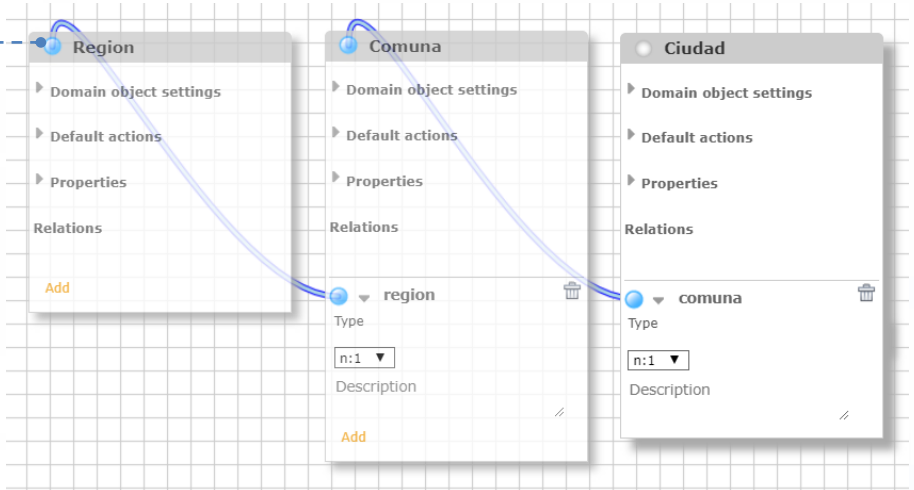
Region

Domain object settings

Default actions

Properties

Relations

Add

Comuna

Domain object settings

Default actions

Properties

Relations

region

Type

n:1 ▼

Description

Add

Ciudad

Domain object settings

Default actions

Properties

Relations

comuna

Type

n:1 ▼

Description